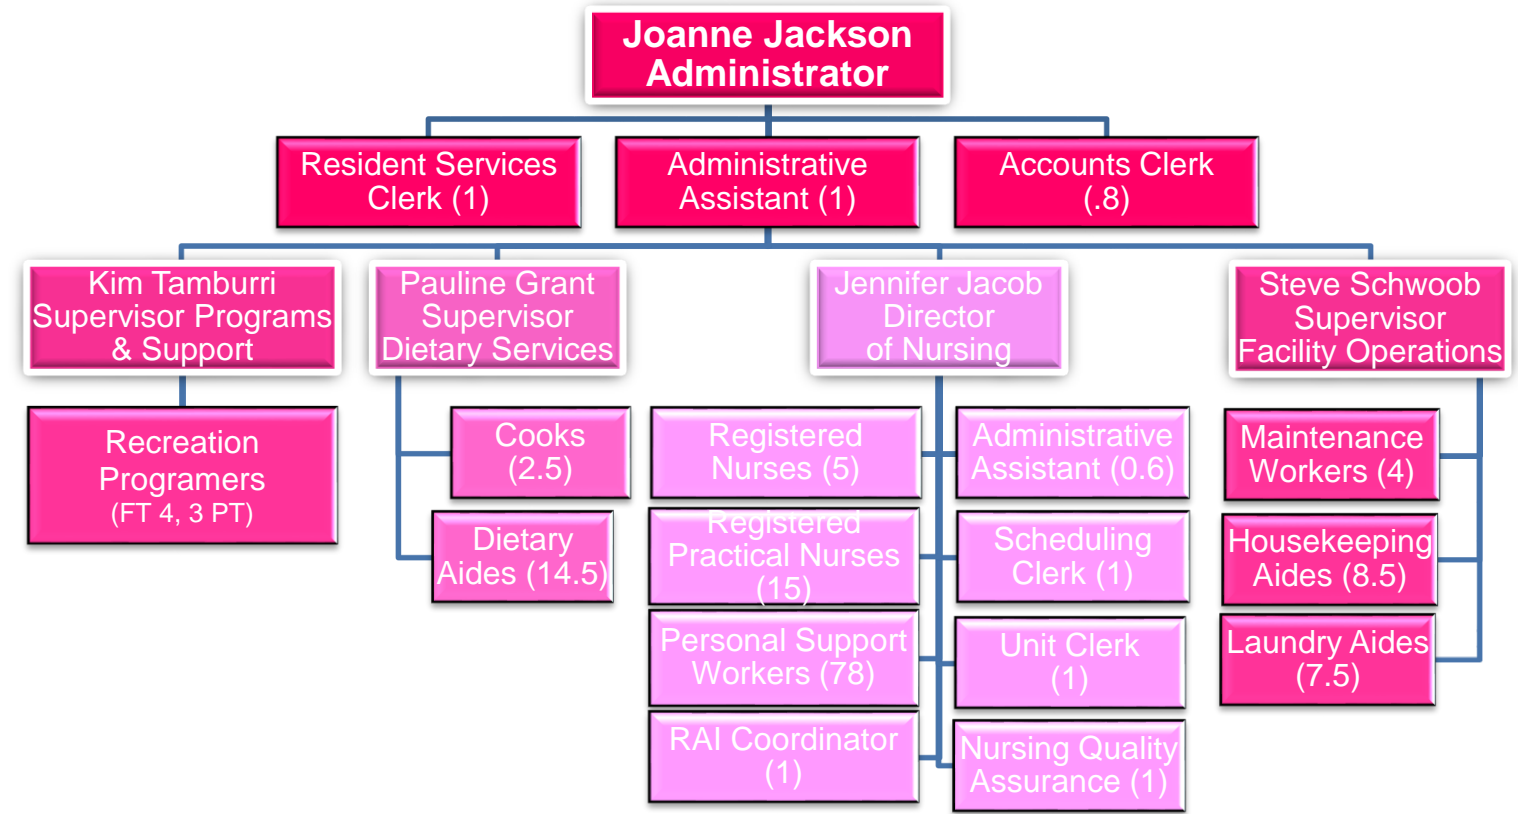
Joanne Jackson
Administrator

Resident Services Clerk (1)

Administrative Assistant (1)

Accounts Clerk (.8)

Kim Tamburri
Supervisor Programs & Support

Recreation Programers
(FT 4, 3 PT)

Pauline Grant
Supervisor
Dietary Services

Cooks (2.5)

Dietary Aides (14.5)

Jennifer Jacob
Director
of Nursing

Registered Nurses (5)

Registered Practical Nurses (15)

Personal Support Workers (78)

RAI Coordinator (1)

Administrative Assistant (0.6)

Scheduling Clerk (1)

Unit Clerk (1)

Nursing Quality Assurance (1)

Steve Schwoob
Supervisor
Facility Operations

Maintenance Workers (4)

Housekeeping Aides (8.5)

Laundry Aides (7.5)